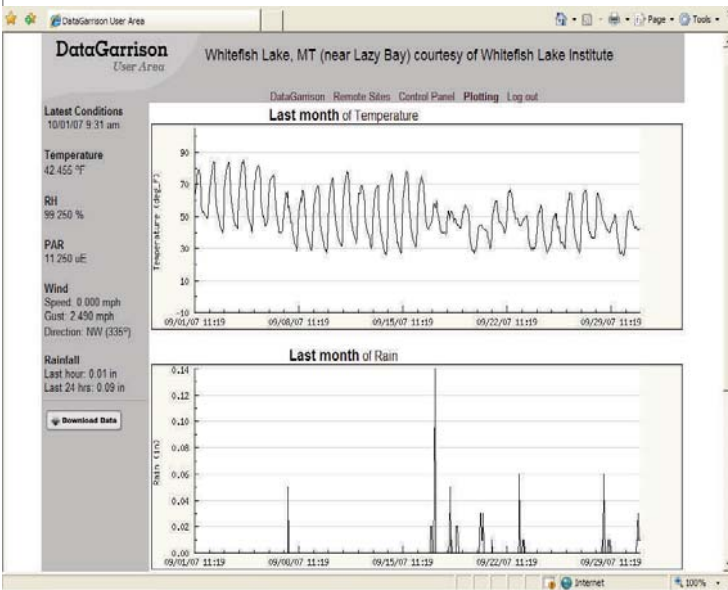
DataGarrison User Area

Page · Tools ·

DataGarrison
User Area

Whitefish Lake, MT (near Lazy Bay) courtesy of Whitefish Lake Institute

DataGarrison Remote Sites Control Panel Plotting Log out

Latest Conditions
10/01/07 9:31 am

Temperature
42.455 °F

RH
99.250 %

PAR
11.250 uE

Wind
Speed: 0.000 mph
Gust: 2.490 mph
Direction: NW (335°)

Rainfall
Last hour: 0.01 in
Last 24 hrs: 0.09 in

Download Data

Last month of Temperature

Temperature (deg_F)

90
70
50
30
10
-10

09/01/07 11:19 09/08/07 11:19 09/15/07 11:19 09/22/07 11:19 09/29/07 11:19

Last month of Rain

Rain (in)

0.14
0.12
0.10
0.08
0.06
0.04
0.02
0.00

09/01/07 11:19 09/08/07 11:19 09/15/07 11:19 09/22/07 11:19 09/29/07 11:19

Internet 100%